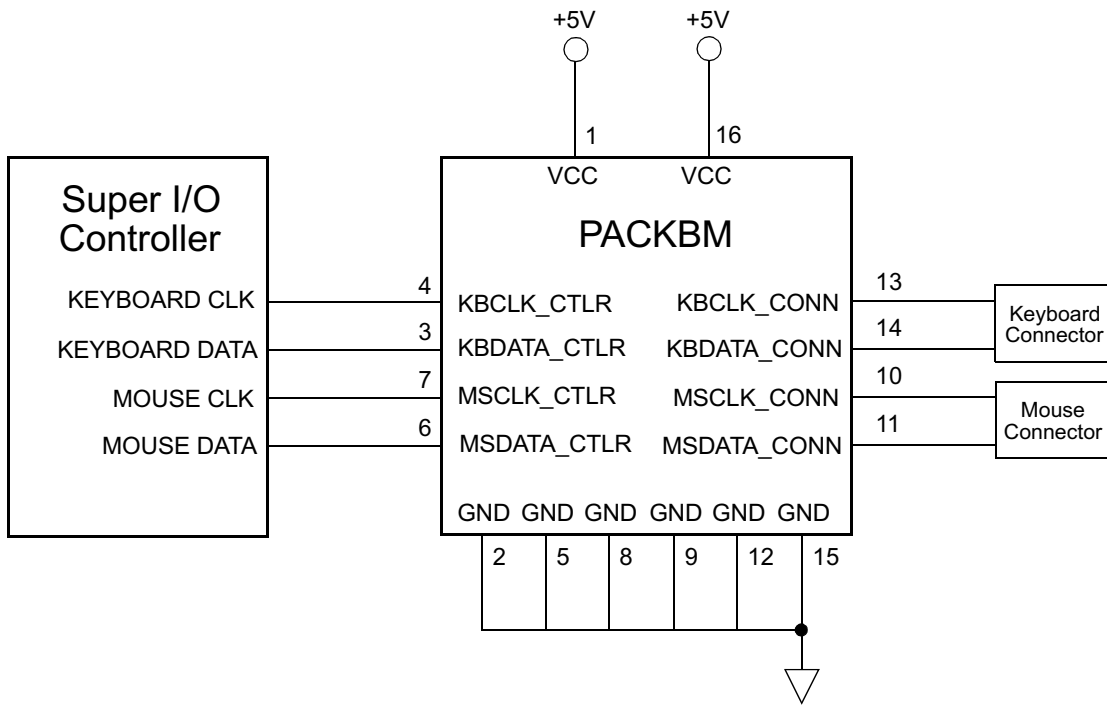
+5V
+5V
1
16
VCC
VCC
Super I/O Controller
PACKBM
KEYBOARD CLK
KEYBOARD DATA
MOUSE CLK
MOUSE DATA
4
3
7
6
KBCLK_CTLR
KBDATA_CTLR
MSCLK_CTLR
MSDATA_CTLR
KBCLK_CONN
KBDATA_CONN
MSCLK_CONN
MSDATA_CONN
13
14
10
11
Keyboard Connector
Mouse Connector
GND GND GND GND GND GND
2
5
8
9
12
15